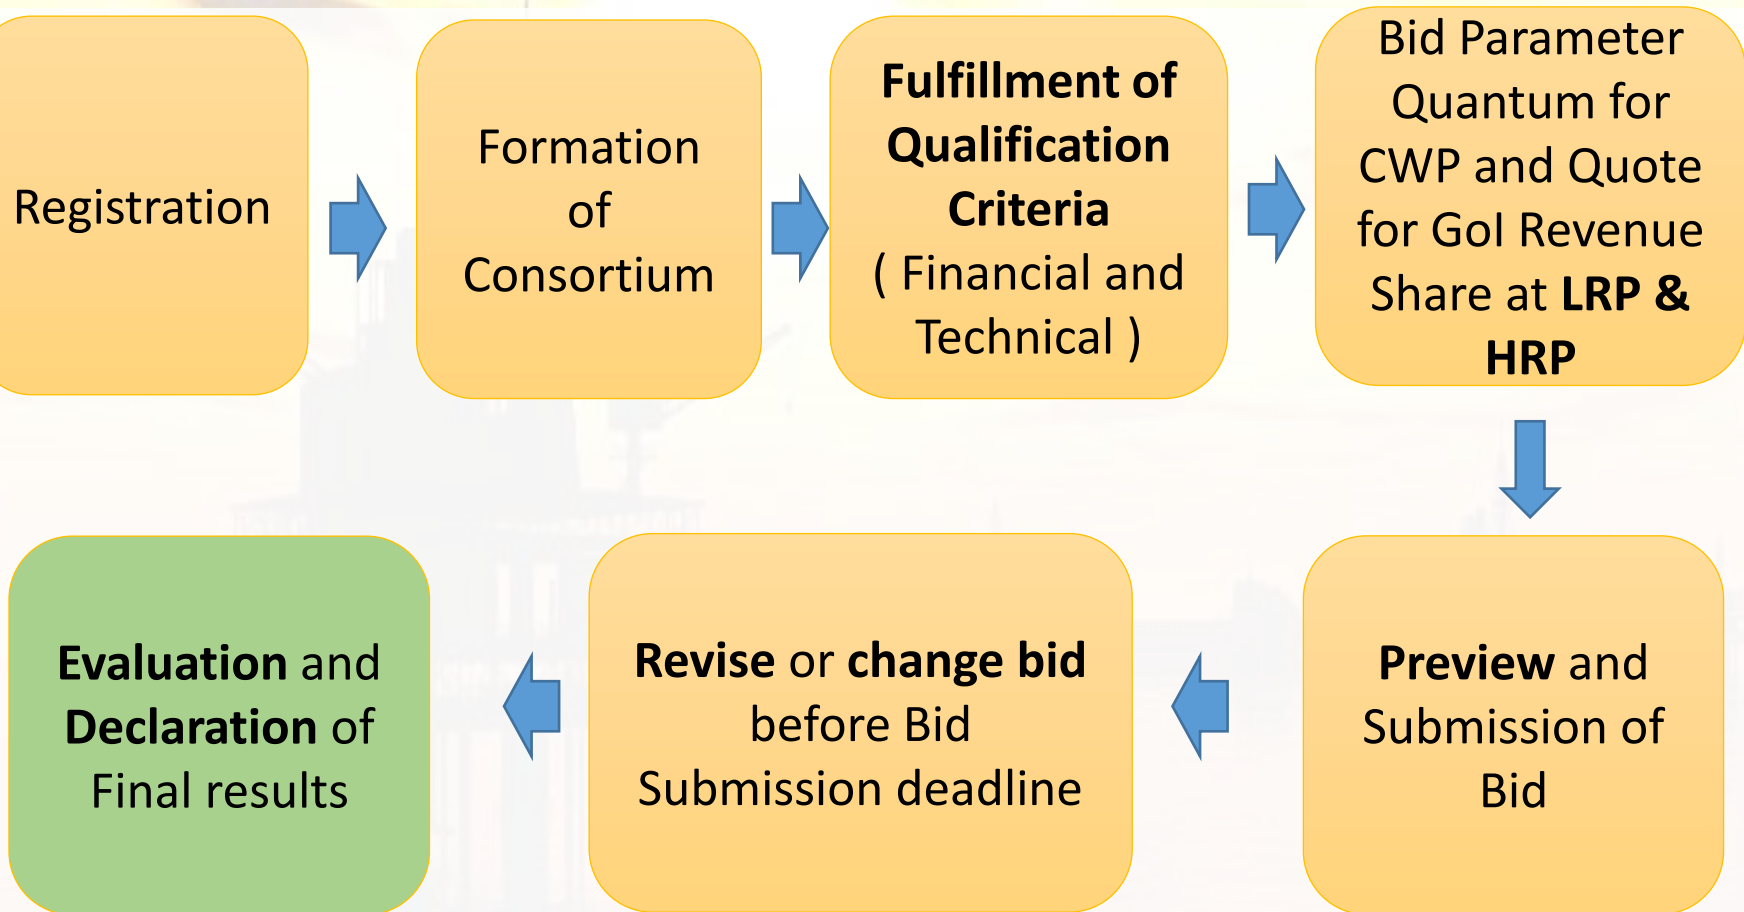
Registration

Formation of Consortium

Fulfillment of Qualification Criteria ( Financial and Technical )

Bid Parameter Quantum for CWP and Quote for GoI Revenue Share at LRP & HRP

Preview and Submission of Bid

Revise or change bid before Bid Submission deadline

Evaluation and Declaration of Final results